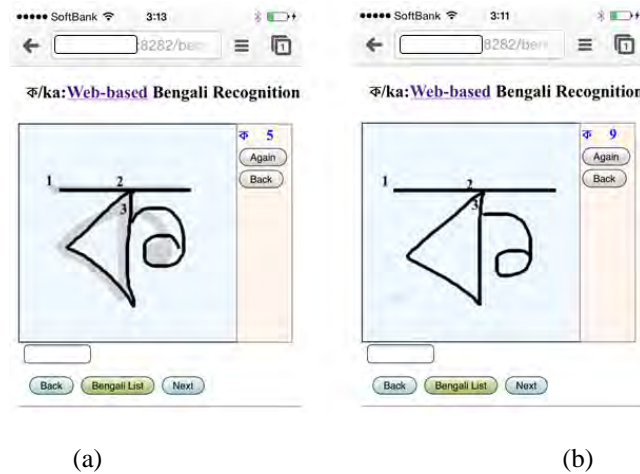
••••• SoftBank 3:13

8282/ben

ক/ka:Web-based Bengali Recognition

ক 5

Again

Back

1 2 3

Back Bengali List Next

(a)

••••• SoftBank 3:11

8282/ben

ক/ka:Web-based Bengali Recognition

ক 9

Again

Back

1 2 3

Back Bengali List Next

(b)